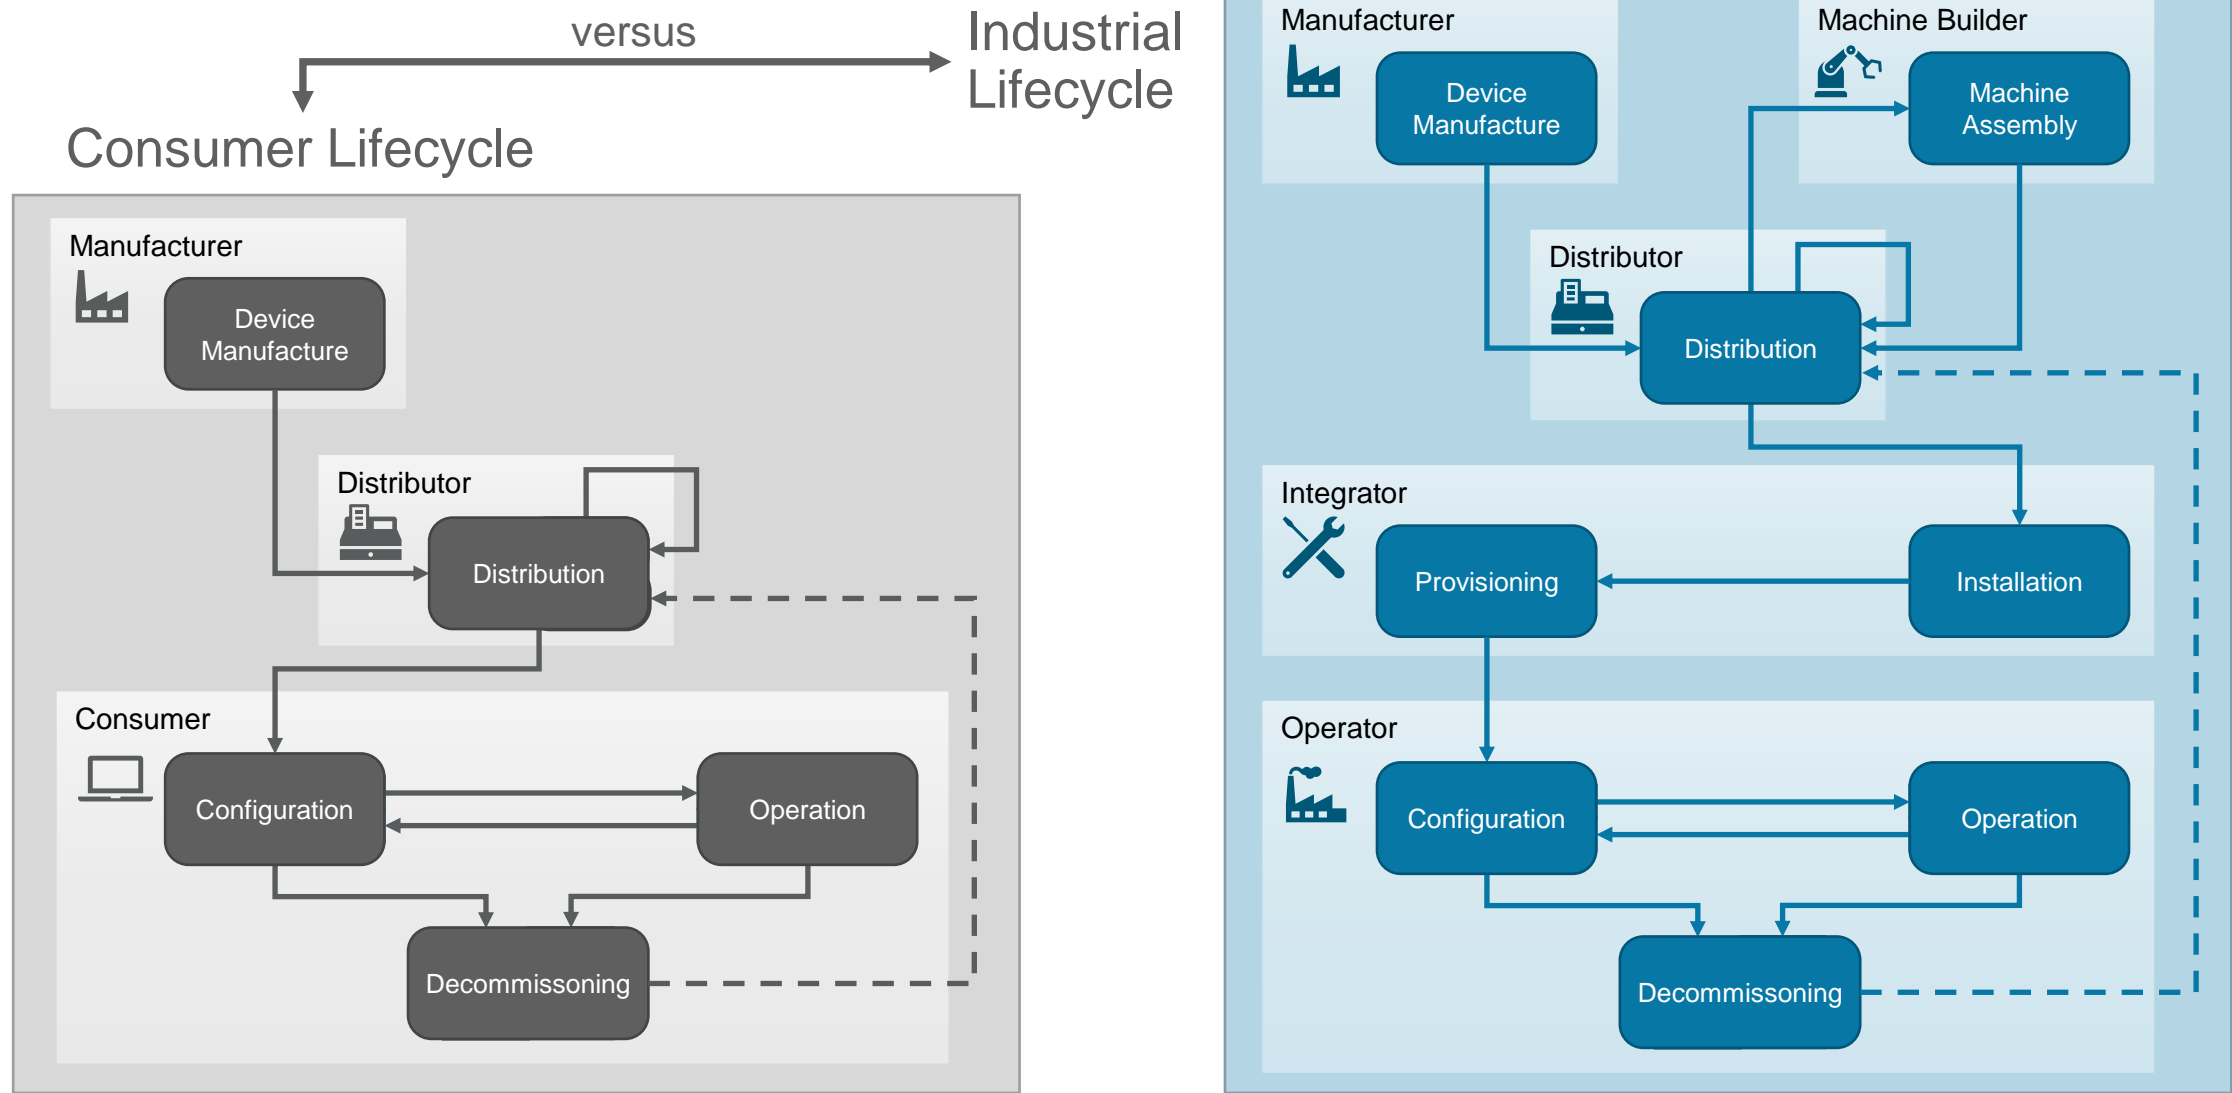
versus

Industrial Lifecycle

Consumer Lifecycle

Manufacturer
Device Manufacture

Distributor
Distribution

Consumer
Configuration
Operation
Decommissoning

Manufacturer
Device Manufacture

Machine Builder
Machine Assembly

Distributor
Distribution

Integrator
Provisioning
Installation

Operator
Configuration
Operation
Decommissoning